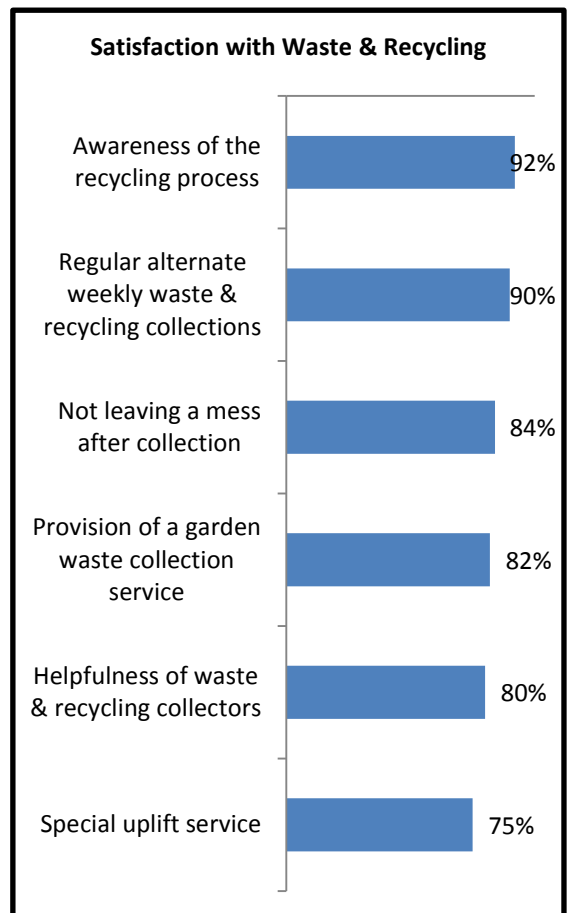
Satisfaction with Waste & Recycling

Awareness of the recycling process 92%

Regular alternate weekly waste & recycling collections 90%

Not leaving a mess after collection 84%

Provision of a garden waste collection service 82%

Helpfulness of waste & recycling collectors 80%

Special uplift service 75%